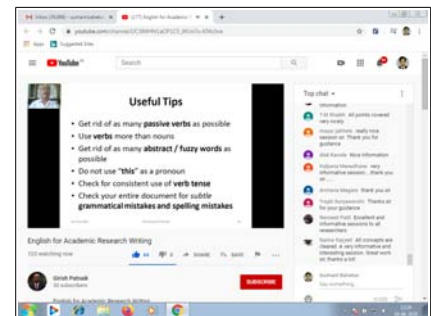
Inbox (78,899) - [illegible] | LTT) English for Academic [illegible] | +

youtube.com/channel/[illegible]

Apps | Suggested Sites

YouTube | Search

Useful Tips

- Get rid of as many passive verbs as possible
- Use verbs more than nouns
- Get rid of as many abstract / fuzzy words as possible
- Do not use "this" as a pronoun
- Check for consistent use of verb tense
- Check your entire document for subtle grammatical mistakes and spelling mistakes

English for Academic Research Writing

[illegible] watching now

SHARE | SAVE

Girish Patnaik
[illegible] subscribers

SUBSCRIBE

Top chat

information
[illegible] All points covered very nicely
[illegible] really nice session sir. Thank you for guidance
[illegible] Nice information
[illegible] very informative session... thank you
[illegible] thank you sir
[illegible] Thanks sir for your guidance
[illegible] Excellent and informative session to all researchers
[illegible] All concepts are cleared. a very informative session. Great work sir, thanks a lot

Say something...